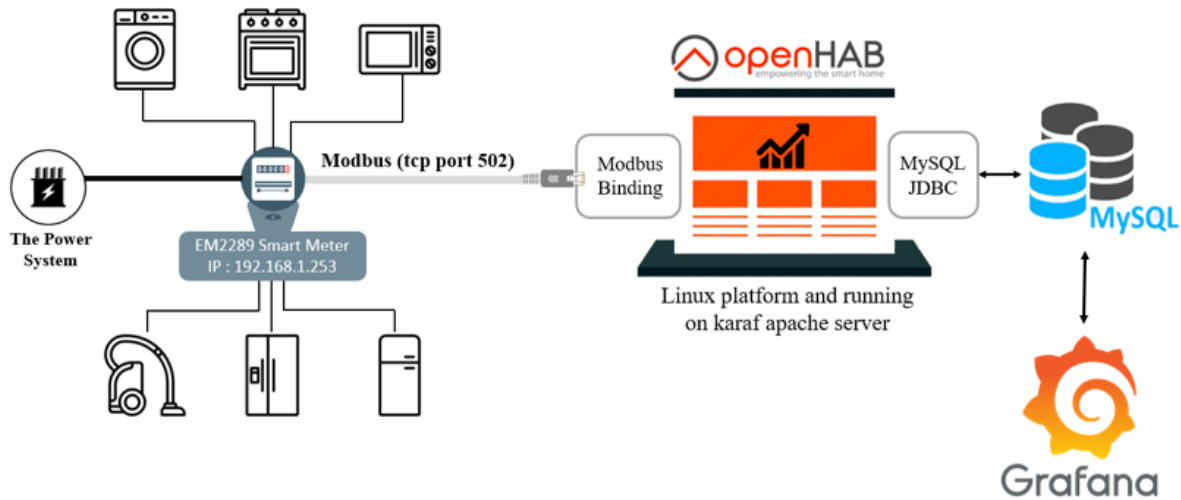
openHAB
empowering the smart home

Modbus (tcp port 502)

Modbus Binding

MySQL JDBC

MySQL

The Power System

EM2289 Smart Meter
IP : 192.168.1.253

Linux platform and running on karaf apache server

Grafana